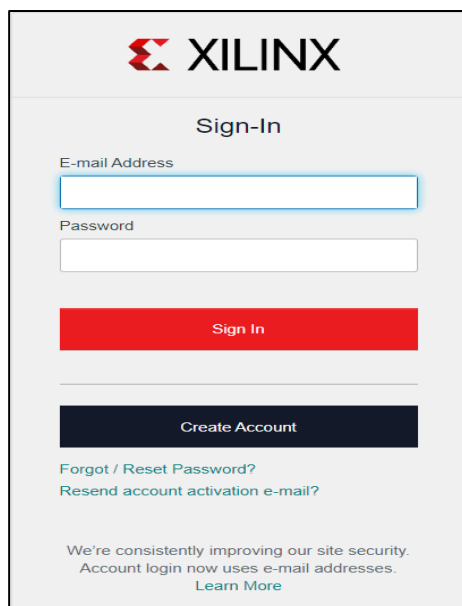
XILINX

Sign-In

E-mail Address

Password

Sign In

Create Account

Forgot / Reset Password?
Resend account activation e-mail?

We're consistently improving our site security. Account login now uses e-mail addresses.
Learn More